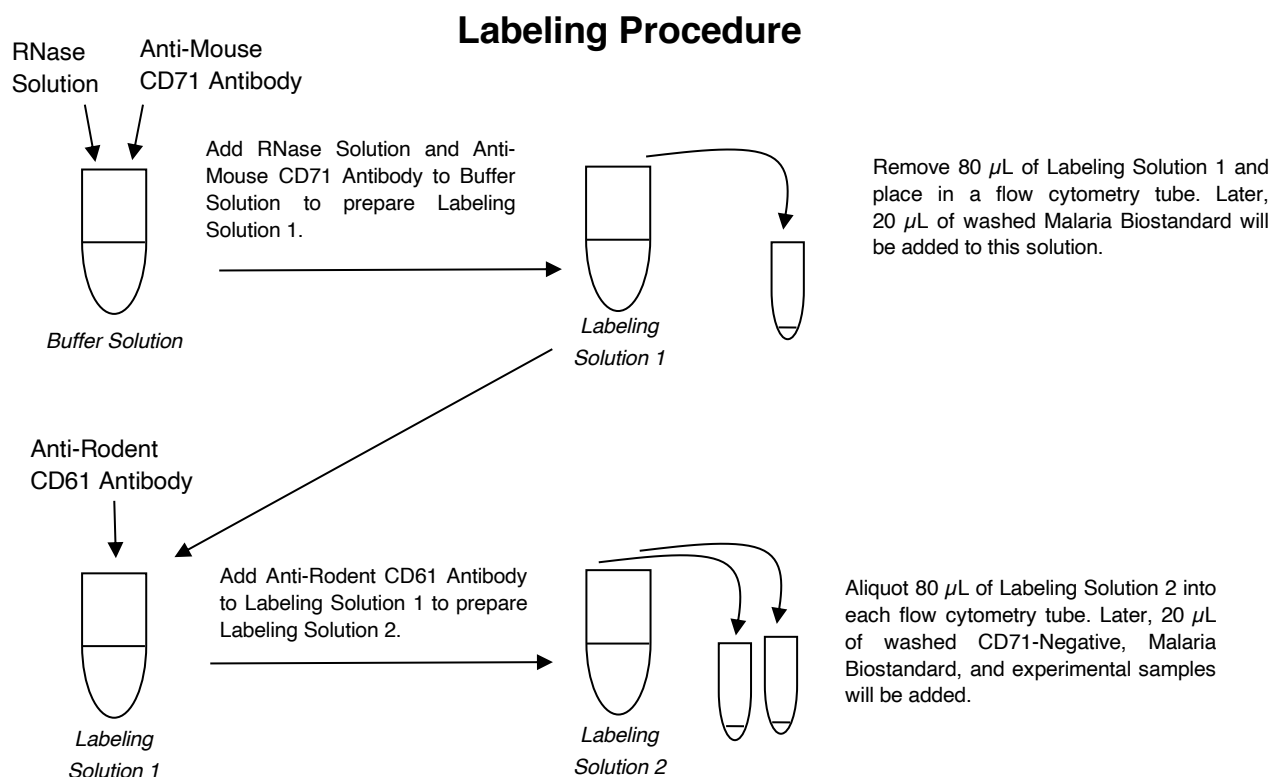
Labeling Procedure

RNase Solution

Anti-Mouse CD71 Antibody

Add RNase Solution and Anti-Mouse CD71 Antibody to Buffer Solution to prepare Labeling Solution 1.

Buffer Solution

Labeling Solution 1

Remove 80 $\mu$L of Labeling Solution 1 and place in a flow cytometry tube. Later, 20 $\mu$L of washed Malaria Biostandard will be added to this solution.

Anti-Rodent CD61 Antibody

Add Anti-Rodent CD61 Antibody to Labeling Solution 1 to prepare Labeling Solution 2.

Labeling Solution 1

Labeling Solution 2

Aliquot 80 $\mu$L of Labeling Solution 2 into each flow cytometry tube. Later, 20 $\mu$L of washed CD71-Negative, Malaria Biostandard, and experimental samples will be added.